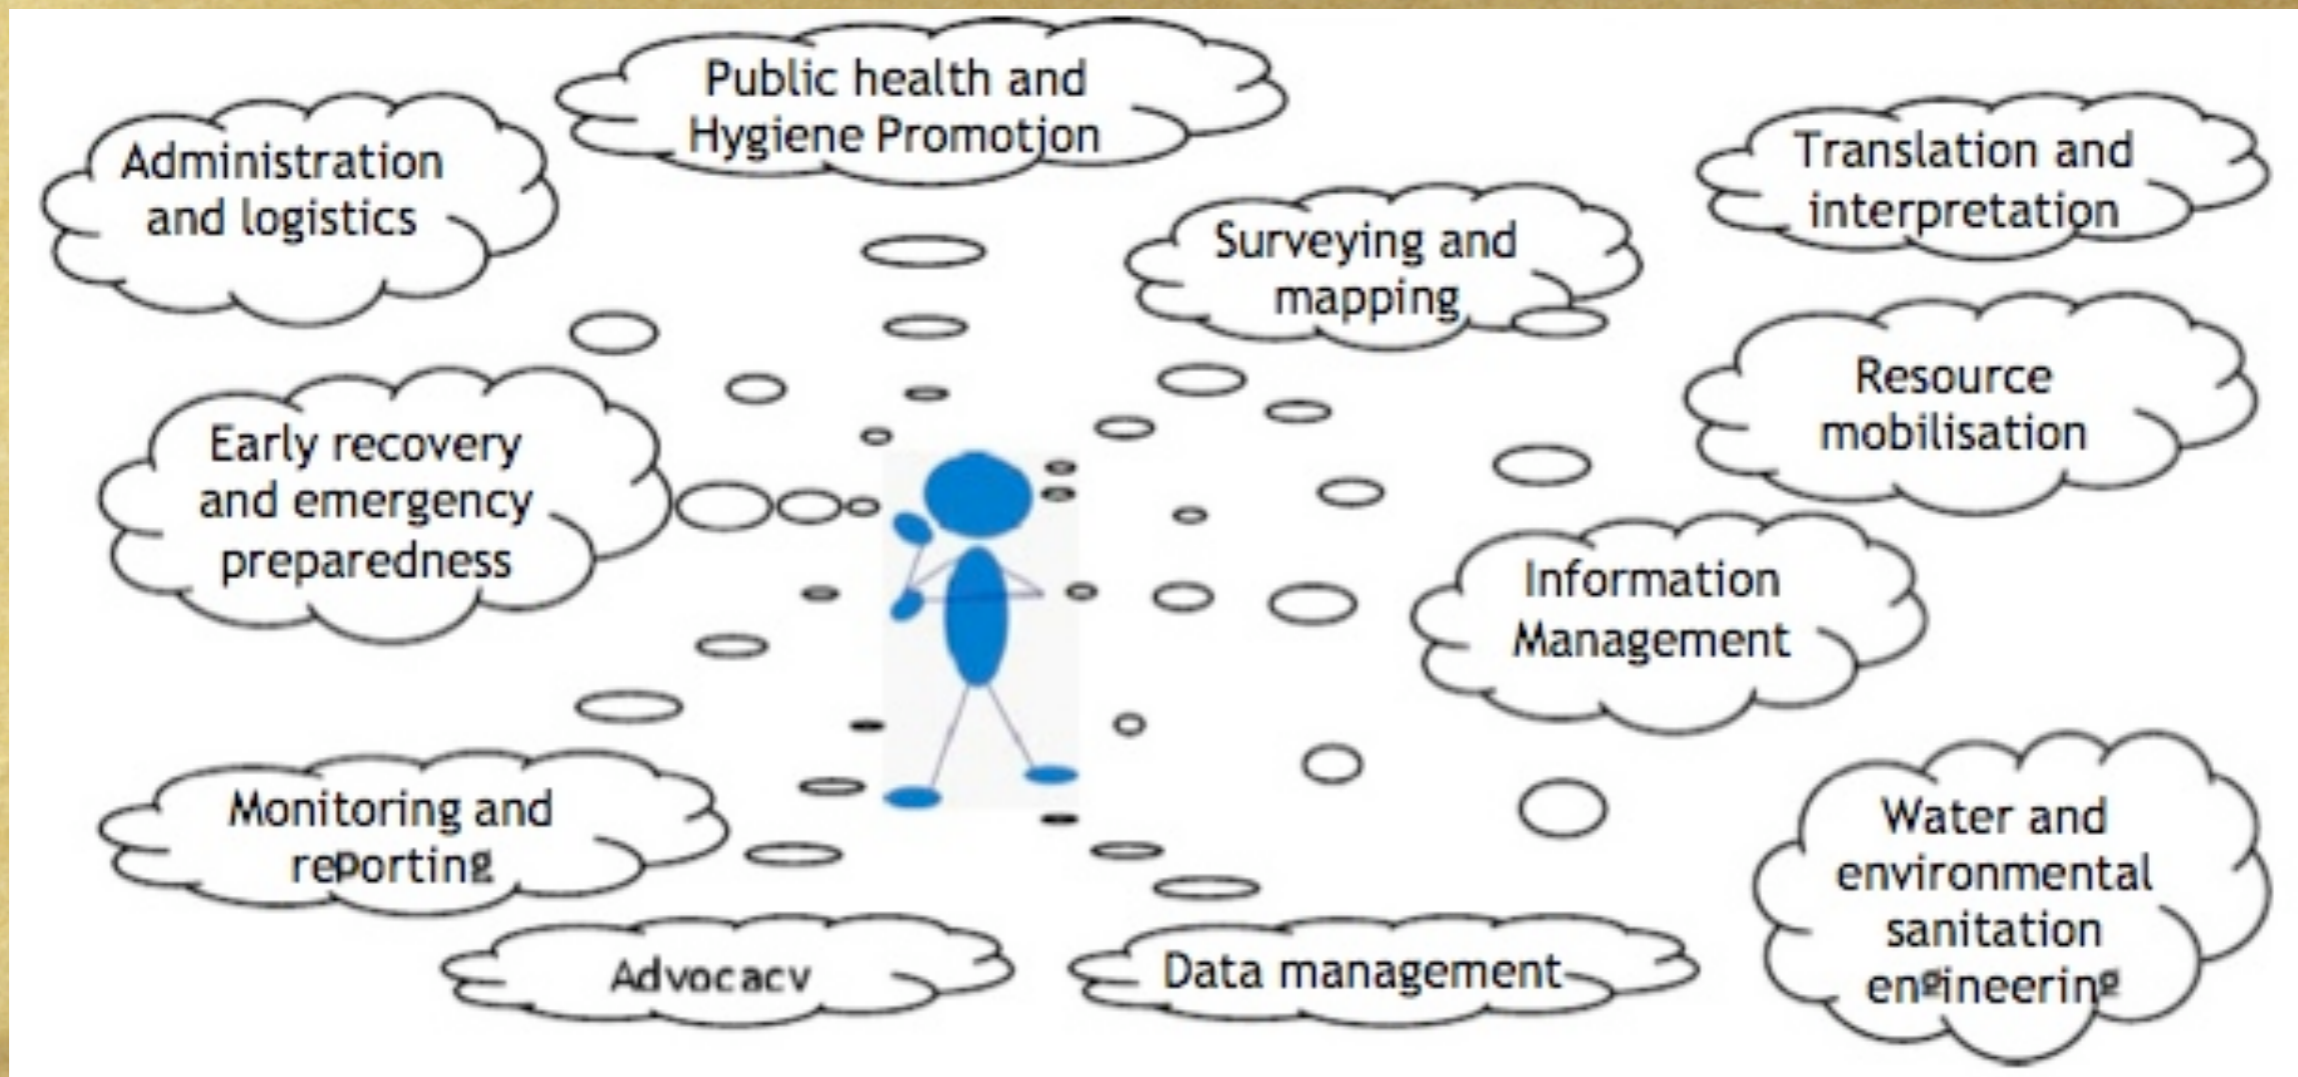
Public health and Hygiene Promotion

Administration and logistics

Translation and interpretation

Surveying and mapping

Resource mobilisation

Early recovery and emergency preparedness

Information Management

Monitoring and reporting

Water and environmental sanitation engineering

Advocacy

Data management